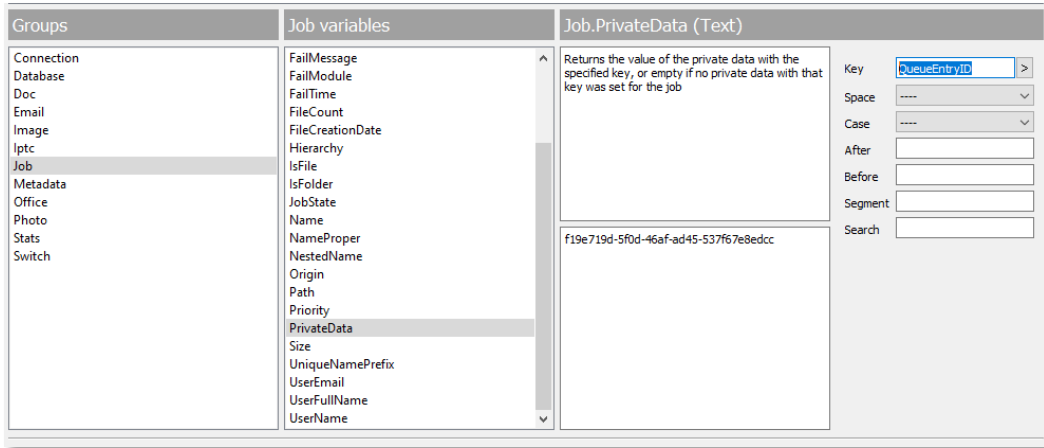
Groups

Connection
Database
Doc
Email
Image
Iptc
Job
Metadata
Office
Photo
Stats
Switch

Job variables

FailMessage
FailModule
FailTime
FileCount
FileCreationDate
Hierarchy
IsFile
IsFolder
JobState
Name
NameProper
NestedName
Origin
Path
Priority
PrivateData
Size
UniqueNamePrefix
UserEmail
UserFullName
UserName

Job.PrivateData (Text)

Returns the value of the private data with the specified key, or empty if no private data with that key was set for the job

f19e719d-5f0d-46af-ad45-537f67e8edcc

Key QueueEntryID >
Space ----
Case ----
After
Before
Segment
Search